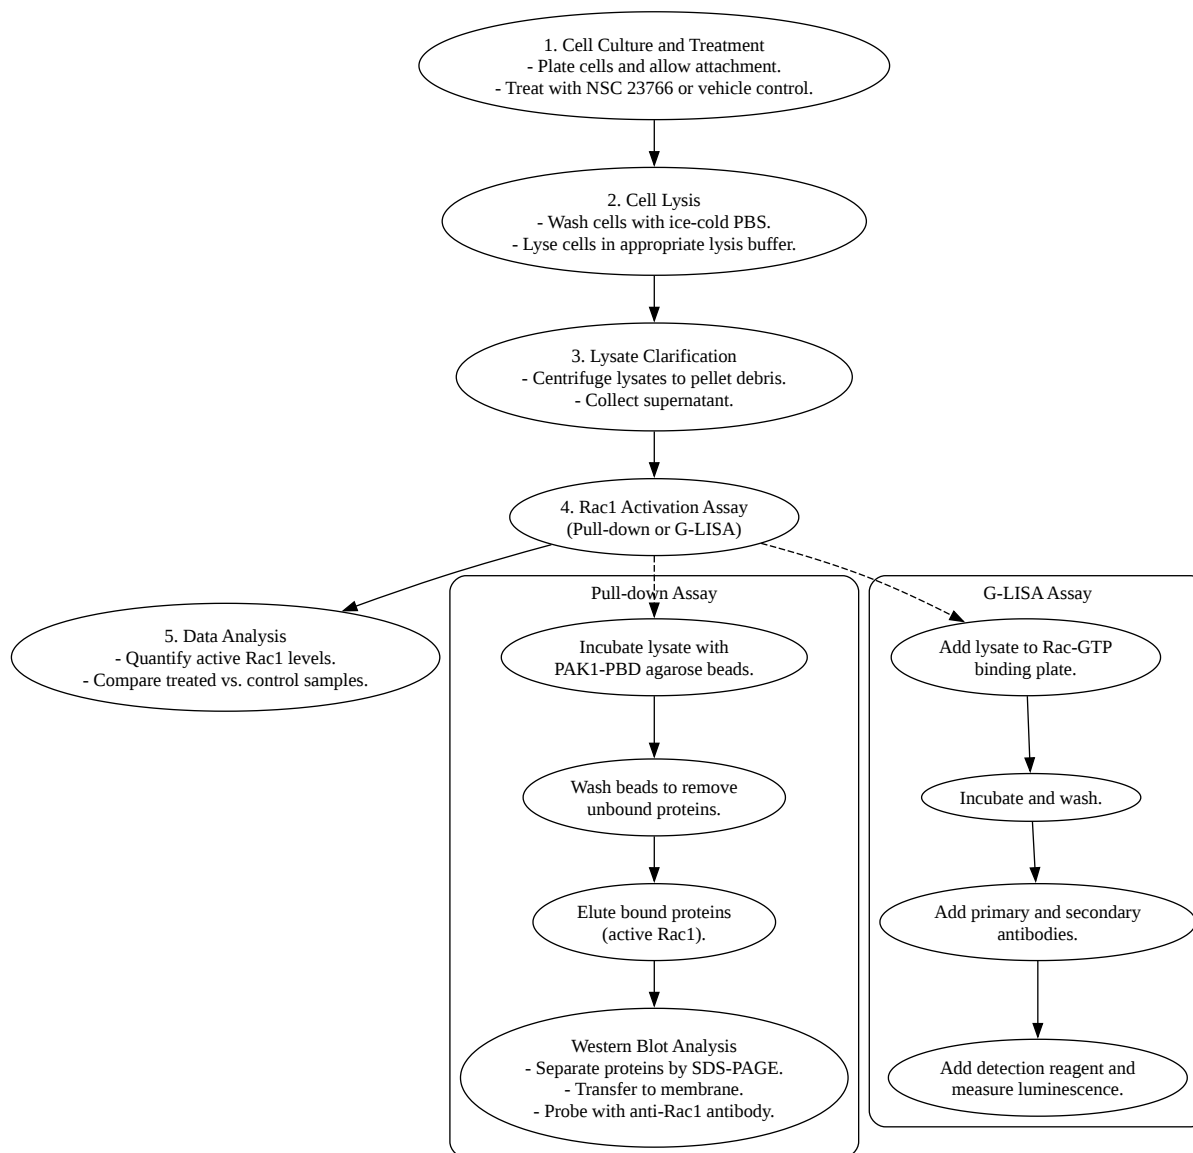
1. Cell Culture and Treatment
- Plate cells and allow attachment.
- Treat with NSC 23766 or vehicle control.

2. Cell Lysis
- Wash cells with ice-cold PBS.
- Lyse cells in appropriate lysis buffer.

3. Lysate Clarification
- Centrifuge lysates to pellet debris.
- Collect supernatant.

4. Rac1 Activation Assay
(Pull-down or G-LISA)

5. Data Analysis
- Quantify active Rac1 levels.
- Compare treated vs. control samples.

Pull-down Assay

Incubate lysate with PAK1-PBD agarose beads.

Wash beads to remove unbound proteins.

Elute bound proteins (active Rac1).

Western Blot Analysis
- Separate proteins by SDS-PAGE.
- Transfer to membrane.
- Probe with anti-Rac1 antibody.

G-LISA Assay

Add lysate to Rac-GTP binding plate.

Incubate and wash.

Add primary and secondary antibodies.

Add detection reagent and measure luminescence.